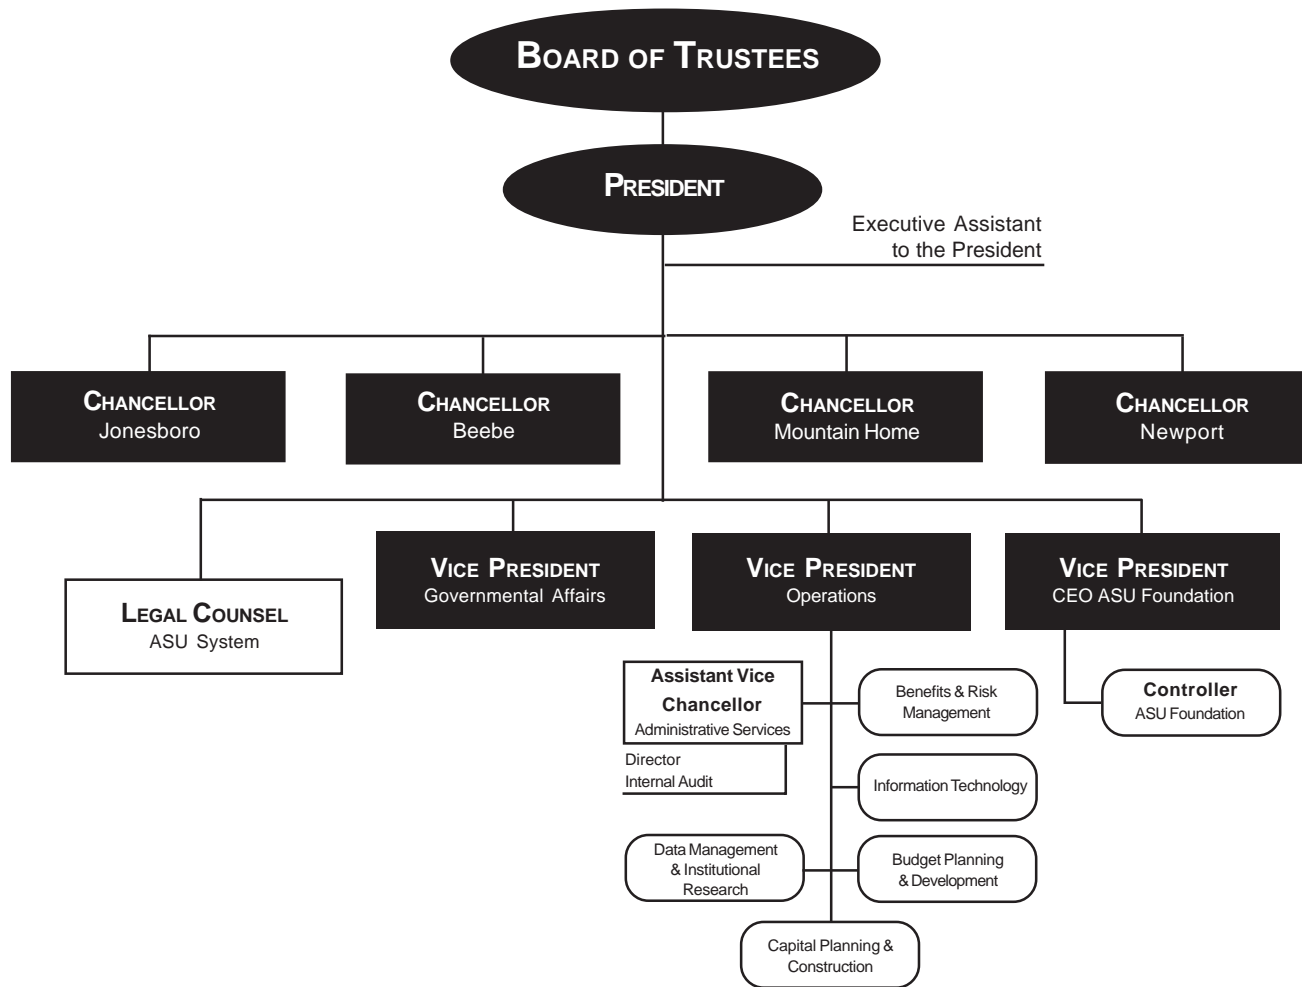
BOARD OF TRUSTEES

PRESIDENT

Executive Assistant to the President

CHANCELLOR
Jonesboro

CHANCELLOR
Beebe

CHANCELLOR
Mountain Home

CHANCELLOR
Newport

LEGAL COUNSEL
ASU System

VICE PRESIDENT
Governmental Affairs

VICE PRESIDENT
Operations

VICE PRESIDENT
CEO ASU Foundation

Assistant Vice Chancellor
Administrative Services

Director
Internal Audit

Benefits & Risk Management

Controller
ASU Foundation

Information Technology

Data Management & Institutional Research

Budget Planning & Development

Capital Planning & Construction